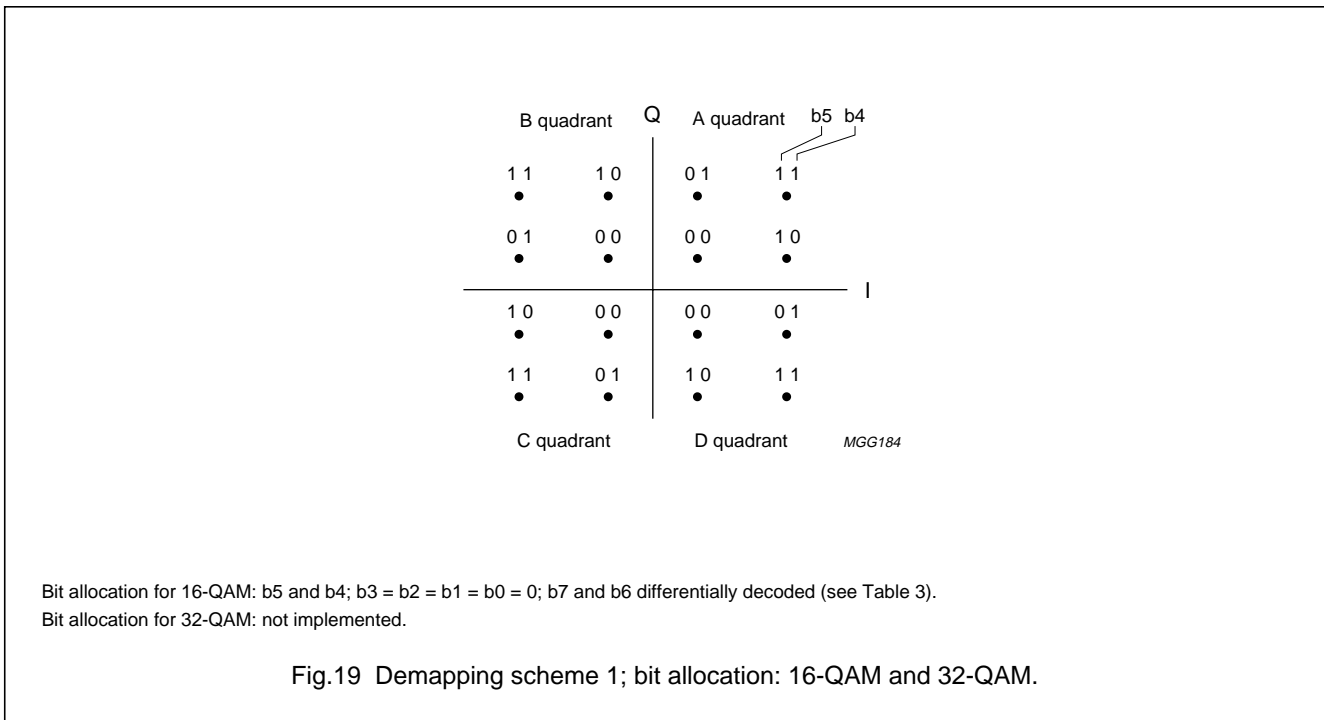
B quadrant

Q

A quadrant

b5 b4

1 1

1 0

0 1

1 1

0 1

0 0

0 0

1 0

I

1 0

0 0

0 0

0 1

1 1

0 1

1 0

1 1

C quadrant

D quadrant

MGG184

Bit allocation for 16-QAM: b5 and b4; b3 = b2 = b1 = b0 = 0; b7 and b6 differentially decoded (see Table 3).
Bit allocation for 32-QAM: not implemented.

Fig.19 Demapping scheme 1; bit allocation: 16-QAM and 32-QAM.